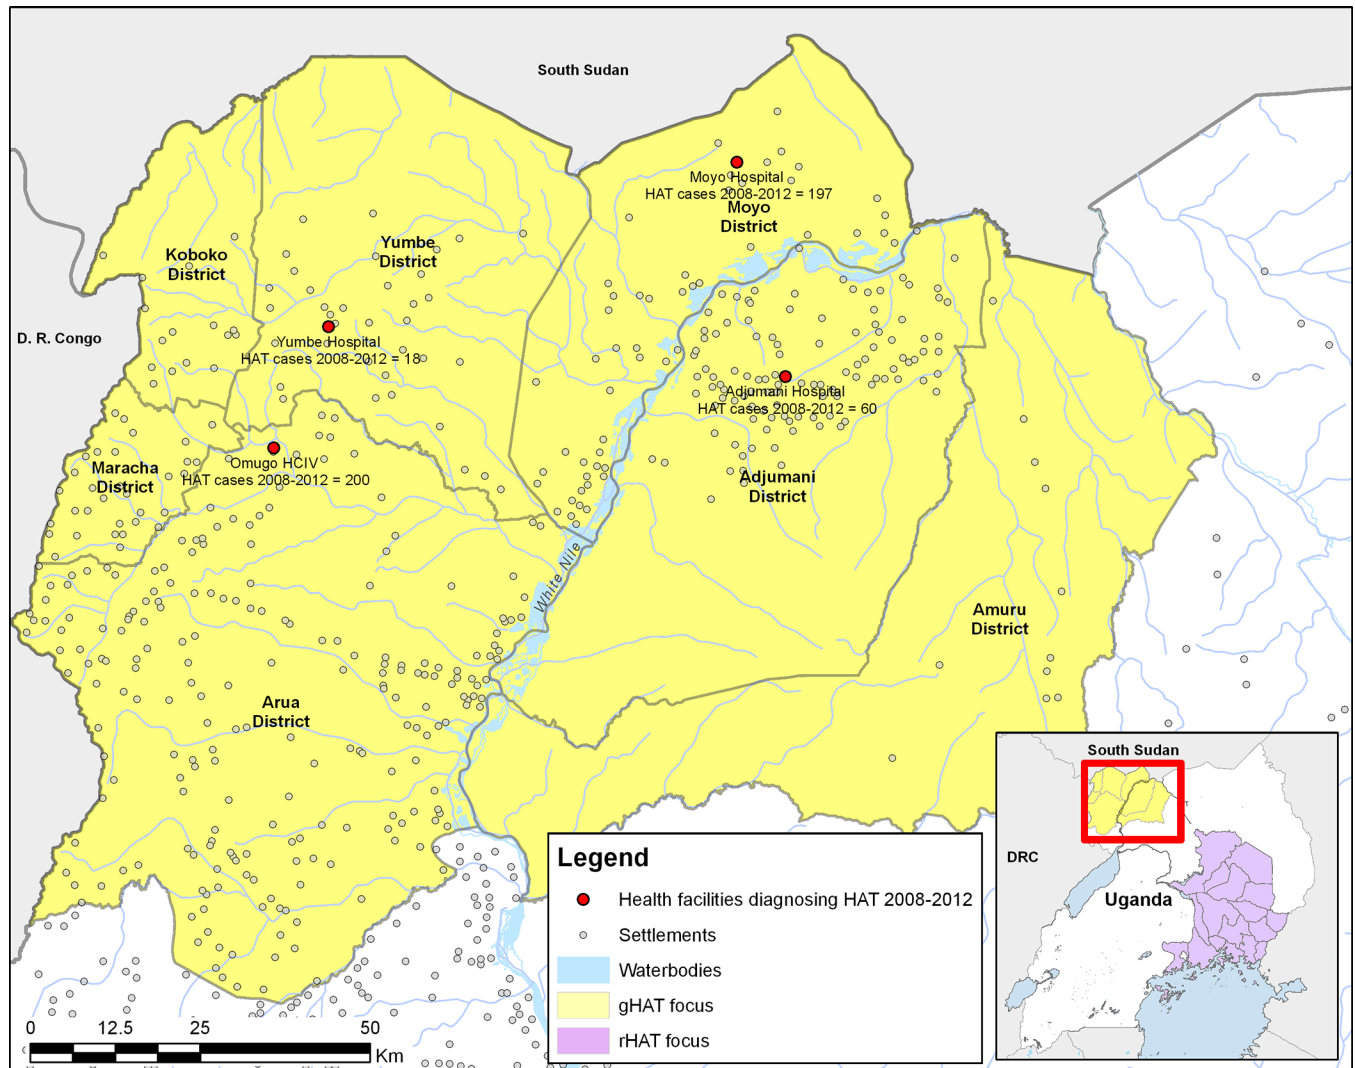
South Sudan

Moyo Hospital
HAT cases 2008-2012 = 197
Moyo
District

Koboko
District

Yumbe
District

D. R. Congo

Yumbe Hospital
HAT cases 2008-2012 = 18

Adjumani Hospital
HAT cases 2008-2012 = 60

Maracha
District

Omugo HCIV
HAT cases 2008-2012 = 200

Adjumani
District

White Nile

Amuru
District

Arua
District

Legend
Health facilities diagnosing HAT 2008-2012
Settlements
Waterbodies
gHAT focus
rHAT focus

South Sudan
DRC
Uganda

0 12.5 25 50
Km